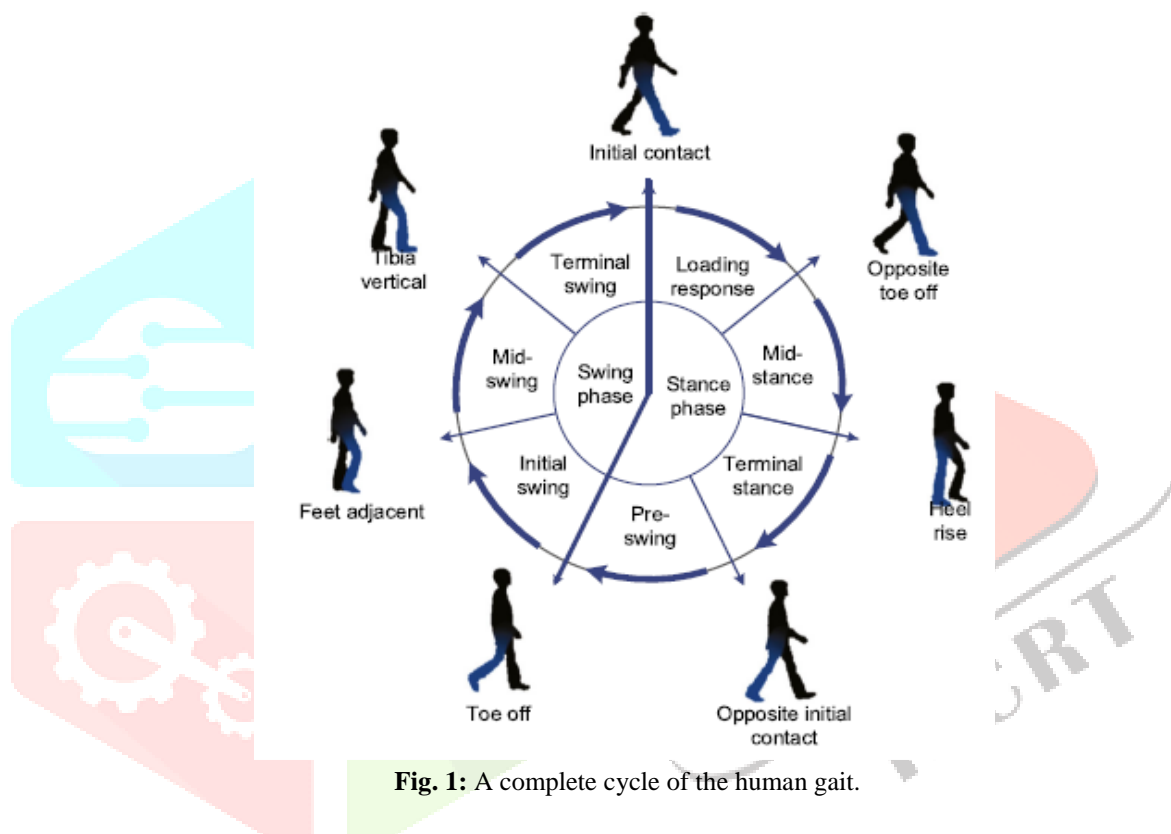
Initial contact

Opposite toe off

Heel rise

Opposite initial contact

Toe off

Feet adjacent

Tibia vertical

Terminal swing

Loading response

Mid-stance

Terminal stance

Pre-swing

Initial swing

Mid-swing

Swing phase

Stance phase

RT

**Fig. 1:** A complete cycle of the human gait.